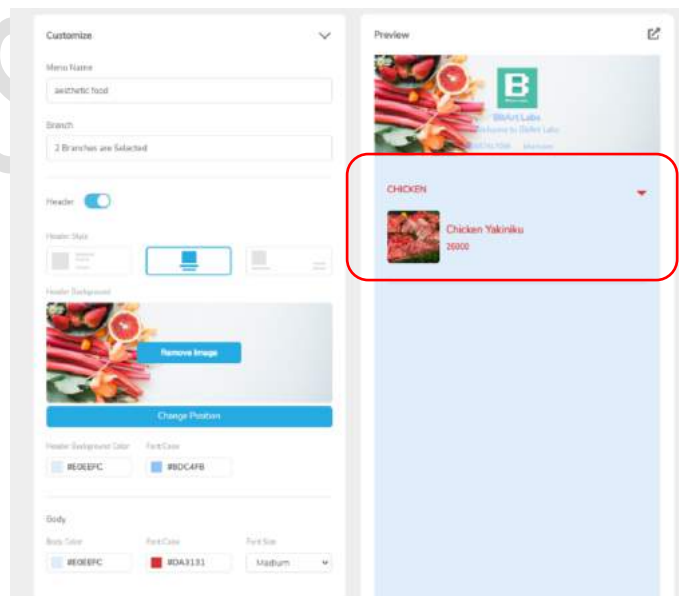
Customize

Menu Name

aesthetic food

Branch

2 Branches are Selected

Header

Header Style

Header Background

Remove Image

Change Position

Header Background Color

Font Color

#E0EEFC

#8DC4FB

Body

Body Color

Font Color

Font Size

#E0EEFC

#DA3131

Medium

Preview

B

BitArt Labs

Welcome to BitArt Labs

CHICKEN

Chicken Yakiniku

26000